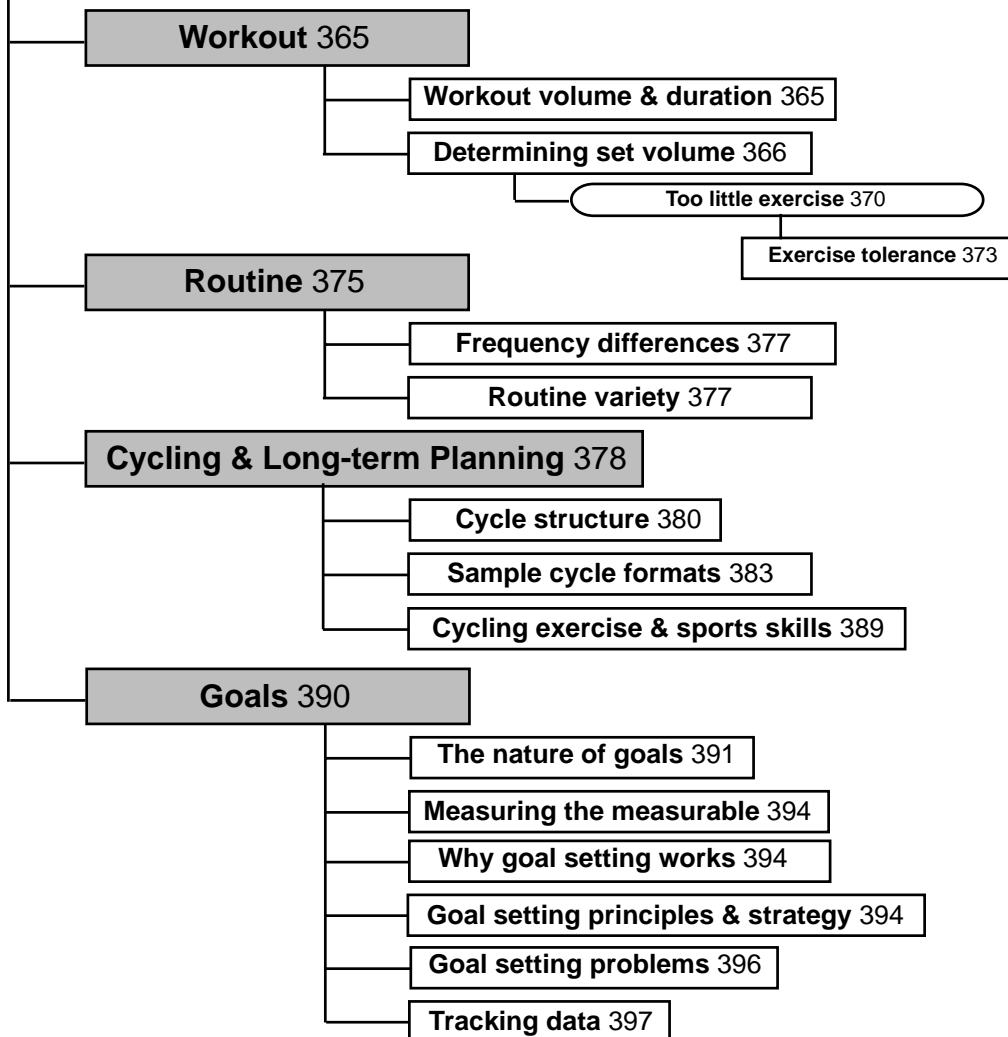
**Workout** 365

**Workout volume & duration** 365

**Determining set volume** 366

**Too little exercise** 370

**Exercise tolerance** 373

**Routine** 375

**Frequency differences** 377

**Routine variety** 377

**Cycling & Long-term Planning** 378

**Cycle structure** 380

**Sample cycle formats** 383

**Cycling exercise & sports skills** 389

**Goals** 390

**The nature of goals** 391

**Measuring the measurable** 394

**Why goal setting works** 394

**Goal setting principles & strategy** 394

**Goal setting problems** 396

**Tracking data** 397